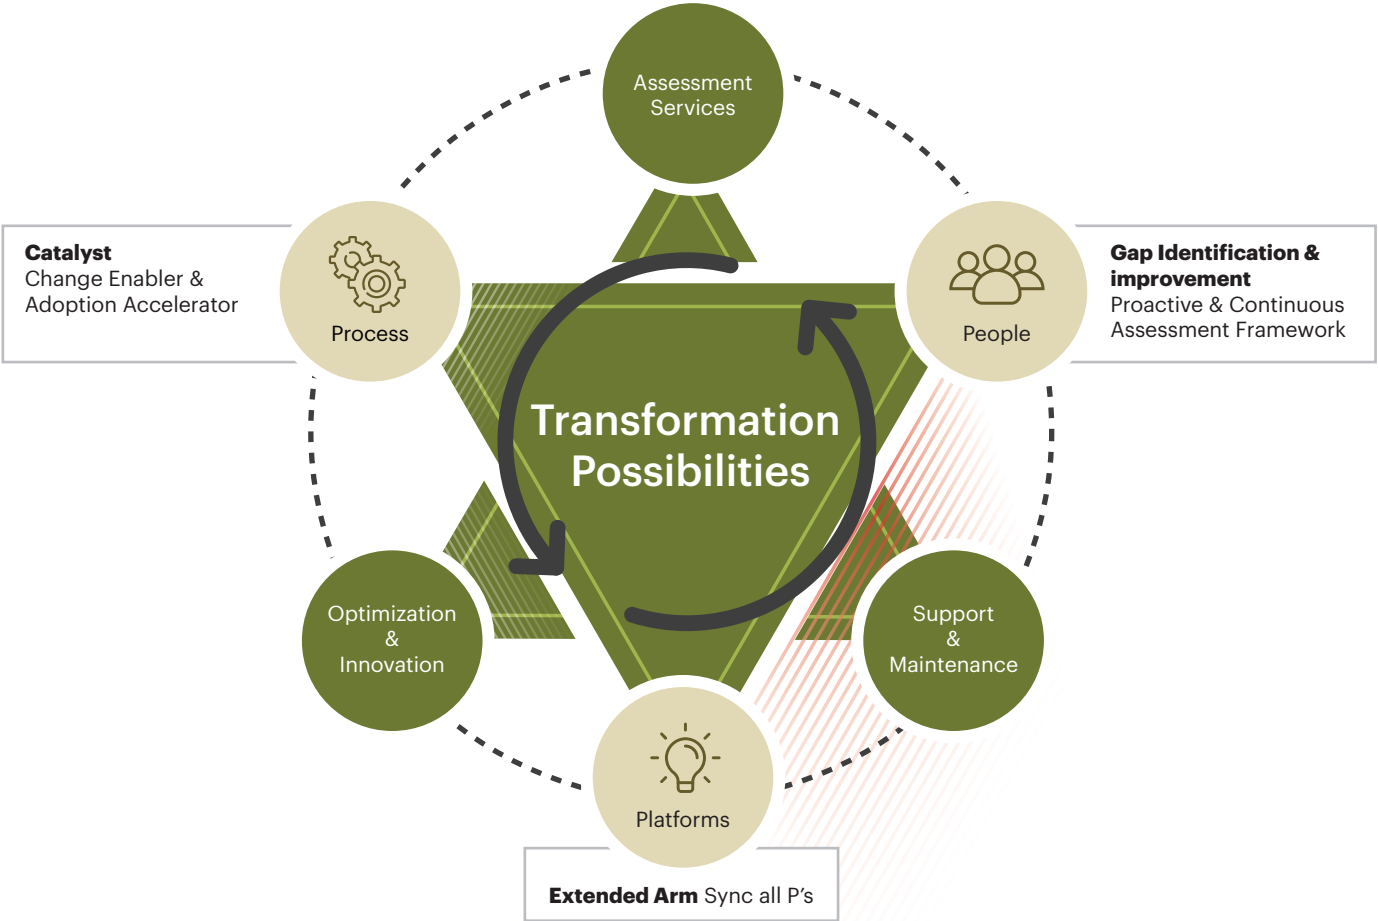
Assessment Services

**Catalyst**
Change Enabler & Adoption Accelerator

Process

People

**Gap Identification & improvement**
Proactive & Continuous Assessment Framework

Transformation Possibilities

Optimization & Innovation

Support & Maintenance

Platforms

**Extended Arm** Sync all P's